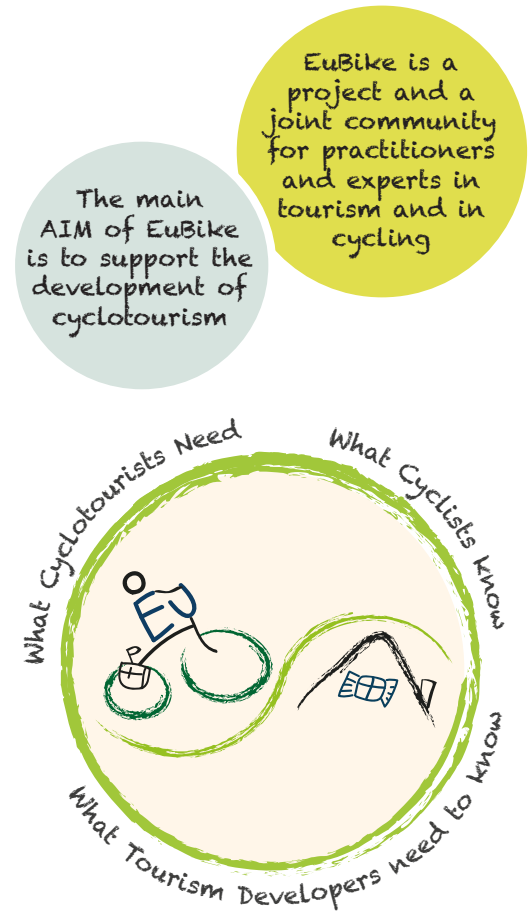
EuBike is a project and a joint community for practitioners and experts in tourism and in cycling

The main AIM of EuBike is to support the development of cyclotourism

What Cyclotourists Need

What Cyclists know

What Tourism Developers need to know